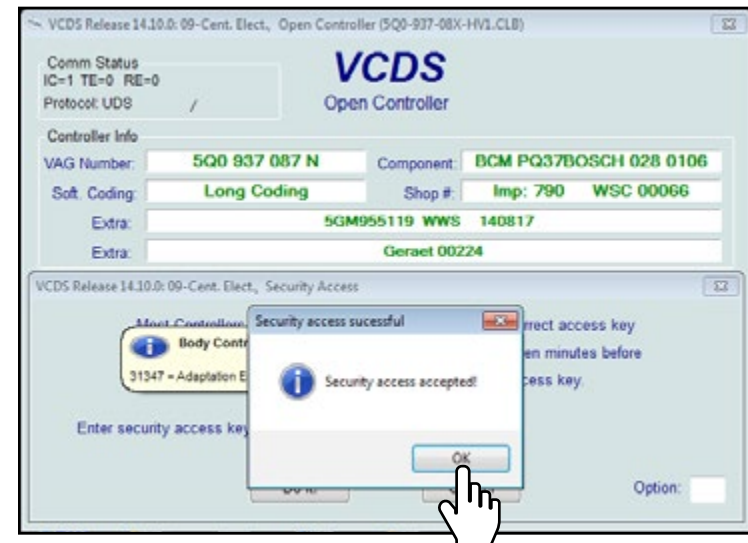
VCDS Release 14.10.0: 09-Cent. Elect., Open Controller (5Q0-937-08X-HV1.CLB)

Comm Status
IC=1 TE=0 RE=0
Protocol: UDS /

VCDS
Open Controller

Controller Info
VAG Number: 5Q0 937 087 N
Component: BCM PQ37BOSCH 028 0106
Soft. Coding: Long Coding
Shop #: Imp: 790 WSC 00066
Extra: 5GM955119 WWS 140817
Extra: Geraet 00224

VCDS Release 14.10.0: 09-Cent. Elect., Security Access

Most Controllers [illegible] rrect access key
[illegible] en minutes before
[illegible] ess key.

Body Contr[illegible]
31347 = Adaptation E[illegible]

Enter security access key

Security access sucessful
Security access accepted!
OK

Do It!

Option: